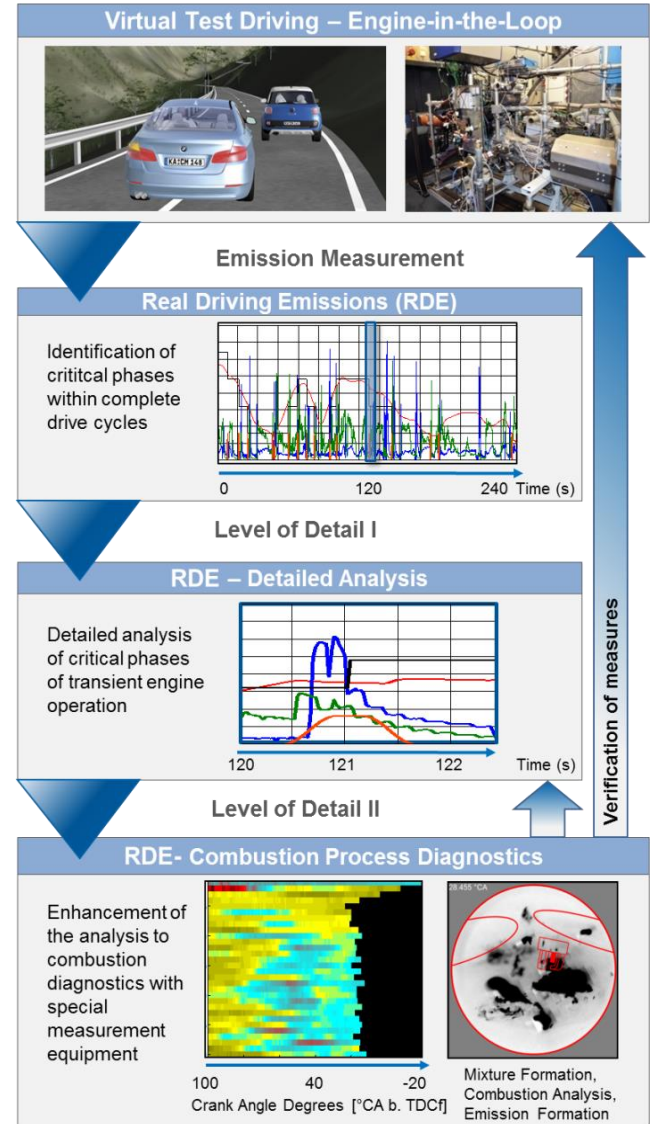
Virtual Test Driving – Engine-in-the-Loop

KA ICM 148

Emission Measurement

Real Driving Emissions (RDE)

Identification of critital phases within complete drive cycles

0 120 240 Time (s)

Level of Detail I

RDE – Detailed Analysis

Detailed analysis of critical phases of transient engine operation

120 121 122 Time (s)

Verification of measures

Level of Detail II

RDE- Combustion Process Diagnostics

Enhancement of the analysis to combustion diagnostics with special measurement equipment

28.455 °CA

100 40 -20
Crank Angle Degrees [°CA b. TDCf]

Mixture Formation, Combustion Analysis, Emission Formation